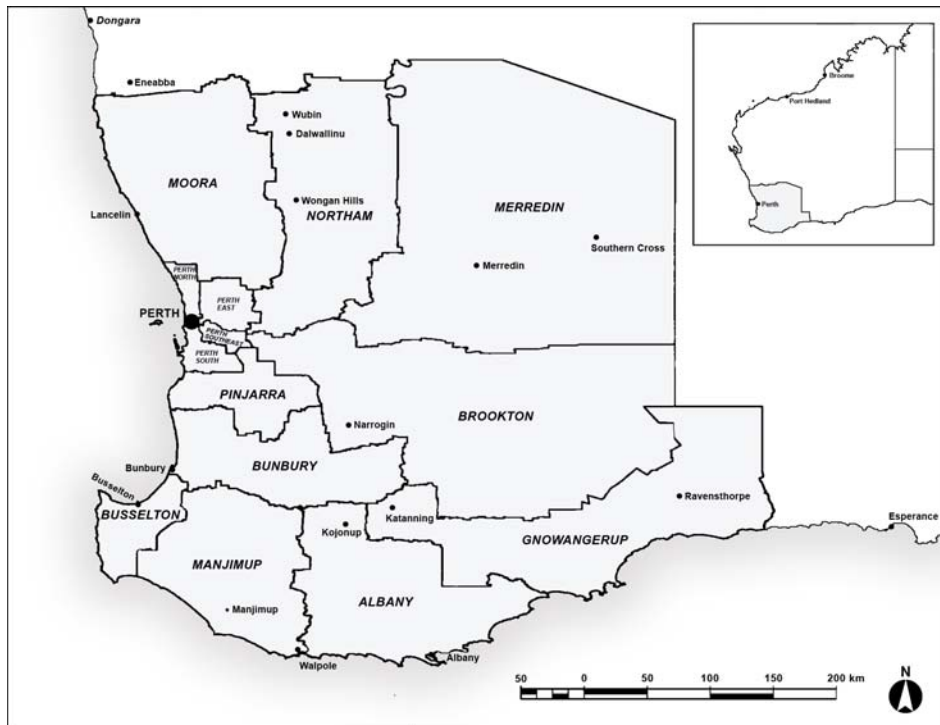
Dongara
Eneabba
Wubin
Dalwallinu
MOORA
Wongan Hills
NORTHAM
MERREDIN
Lancelin
Southern Cross
Merredin
PERTH NORTH
PERTH EAST
PERTH
PERTH SOUTHEAST
PERTH SOUTH
PINJARRA
Narrogin
BROOKTON
Bunbury
BUNBURY
Busselton
BUSSELTON
Ravensthorpe
Katanning
Kojonup
GNOWANGERUP
Esperance
MANJIMUP
Manjimup
ALBANY
Walpole
Albany
Broome
Port Hedland
Perth
50 0 50 100 150 200 km
N